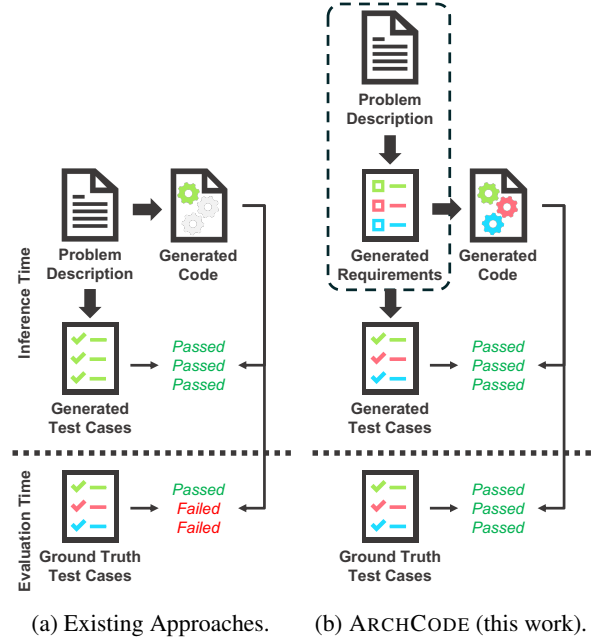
Inference Time

Evaluation Time

Problem Description

Generated Code

Generated Test Cases

Passed
Passed
Passed

Ground Truth Test Cases

Passed
Failed
Failed

Problem Description

Generated Requirements

Generated Code

Generated Test Cases

Passed
Passed
Passed

Ground Truth Test Cases

Passed
Passed
Passed

(a) Existing Approaches.

(b) ArchCode (this work).